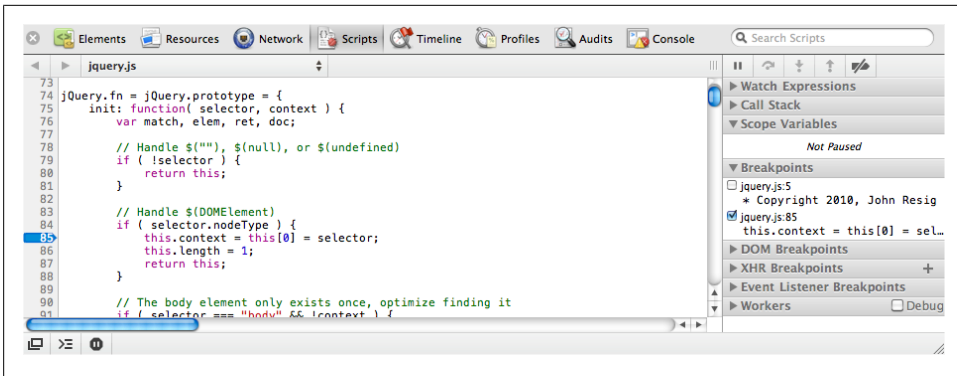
Elements Resources Network Scripts Timeline Profiles Audits Console

Search Scripts

jquery.js

73
74 jQuery.fn = jQuery.prototype = {
75 init: function( selector, context ) {
76 var match, elem, ret, doc;
77
78 // Handle $(""), $(null), or $(undefined)
79 if ( !selector ) {
80 return this;
81 }
82
83 // Handle $(DOMElement)
84 if ( selector.nodeType ) {
85 this.context = this[0] = selector;
86 this.length = 1;
87 return this;
88 }
89
90 // The body element only exists once, optimize finding it
91 if ( selector === "body" && !context ) {

Watch Expressions
Call Stack
Scope Variables
Not Paused
Breakpoints
jquery.js:5
* Copyright 2010, John Resig
jquery.js:85
this.context = this[0] = sel…
DOM Breakpoints
XHR Breakpoints
Event Listener Breakpoints
Workers
Debug